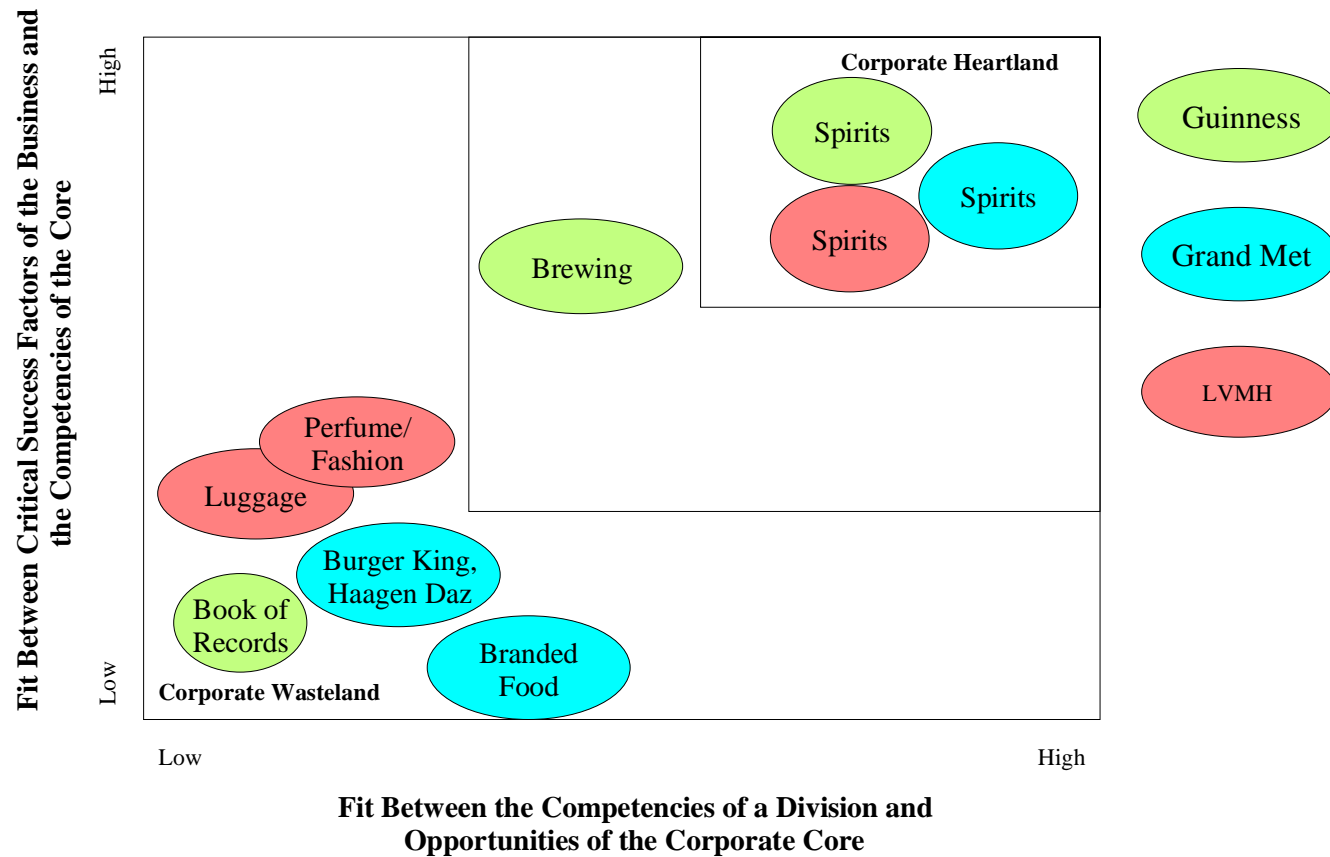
Fit Between Critical Success Factors of the Business and the Competencies of the Core

High

Low

Corporate Heartland

Spirits

Spirits

Spirits

Brewing

Perfume/ Fashion

Luggage

Burger King, Haagen Daz

Book of Records

Branded Food

Corporate Wasteland

Guinness

Grand Met

LVMH

Low

High

Fit Between the Competencies of a Division and Opportunities of the Corporate Core